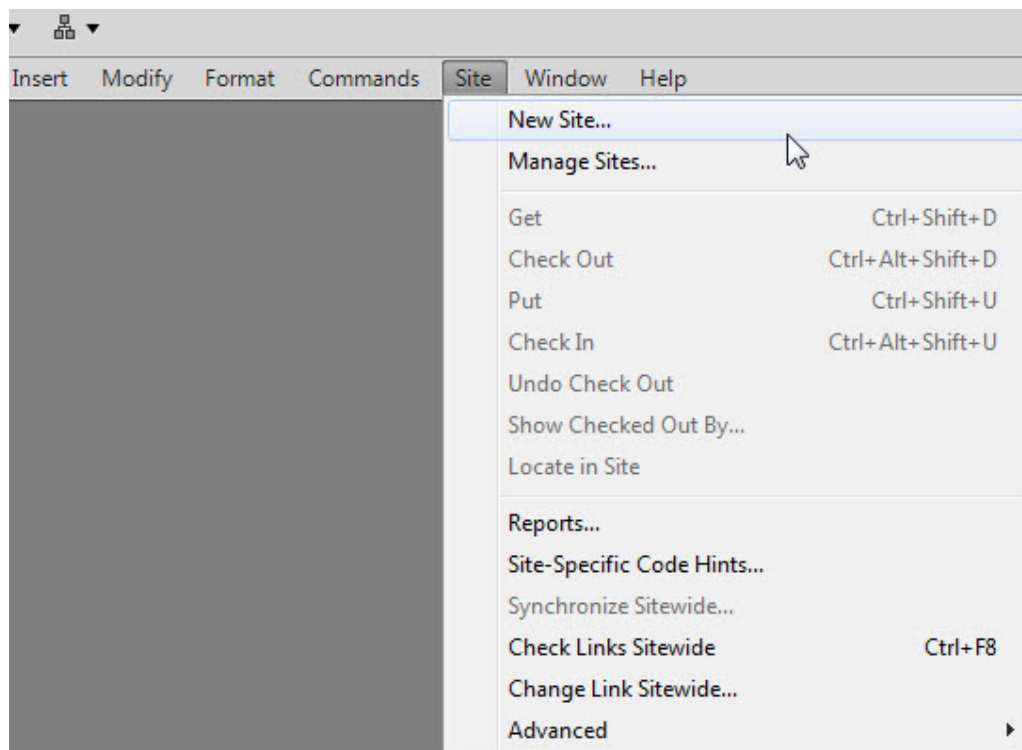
Insert Modify Format Commands Site Window Help

New Site...
Manage Sites...

Get Ctrl+Shift+D
Check Out Ctrl+Alt+Shift+D
Put Ctrl+Shift+U
Check In Ctrl+Alt+Shift+U
Undo Check Out
Show Checked Out By...
Locate in Site

Reports...
Site-Specific Code Hints...
Synchronize Sitewide...
Check Links Sitewide Ctrl+F8
Change Link Sitewide...
Advanced